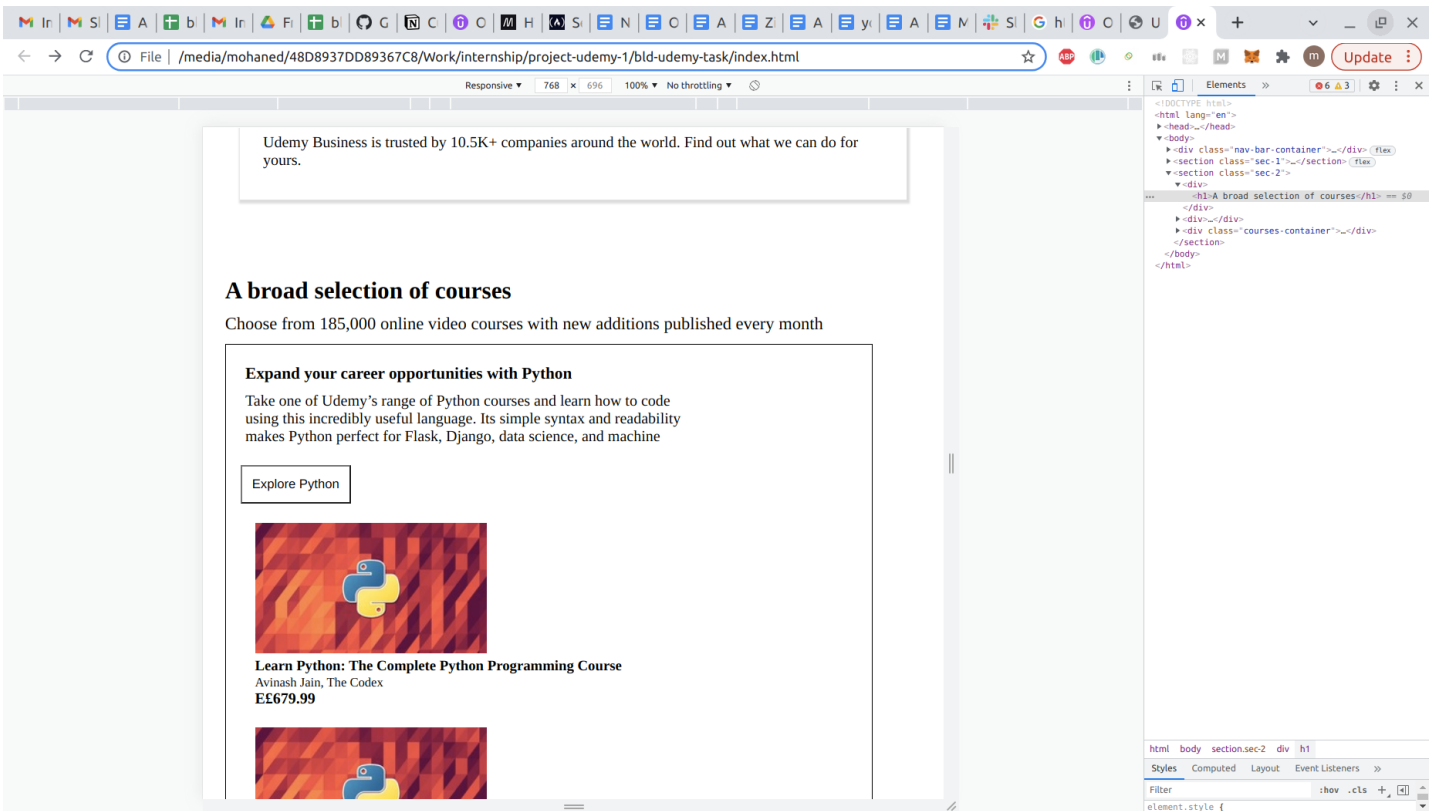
M In | M Sl | A | b | M In | Fi | b | G | C | O | H | Sl | N | O | A | Z | A | y | A | M | Sl | G h | O | U | ×

File | /media/mohaned/48D8937DD89367C8/Work/internship/project-udemy-1/bld-udemy-task/index.html

Update

Responsive ▾ 768 × 696 100% ▾ No throttling ▾

Udemy Business is trusted by 10.5K+ companies around the world. Find out what we can do for yours.

A broad selection of courses

Choose from 185,000 online video courses with new additions published every month

Expand your career opportunities with Python

Take one of Udemy’s range of Python courses and learn how to code using this incredibly useful language. Its simple syntax and readability makes Python perfect for Flask, Django, data science, and machine

Explore Python

Learn Python: The Complete Python Programming Course
Avinash Jain, The Codex
E£679.99

Elements »
6 3

<!DOCTYPE html>
<html lang="en">
<head>…</head>
<body>
<div class="nav-bar-container">…</div> flex
<section class="sec-1">…</section> flex
<section class="sec-2">
<div>
<h1>A broad selection of courses</h1> == $0
</div>
<div>…</div>
<div class="courses-container">…</div>
</section>
</body>
</html>

html body section.sec-2 div h1

Styles Computed Layout Event Listeners »

Filter :hov .cls +

element.style {